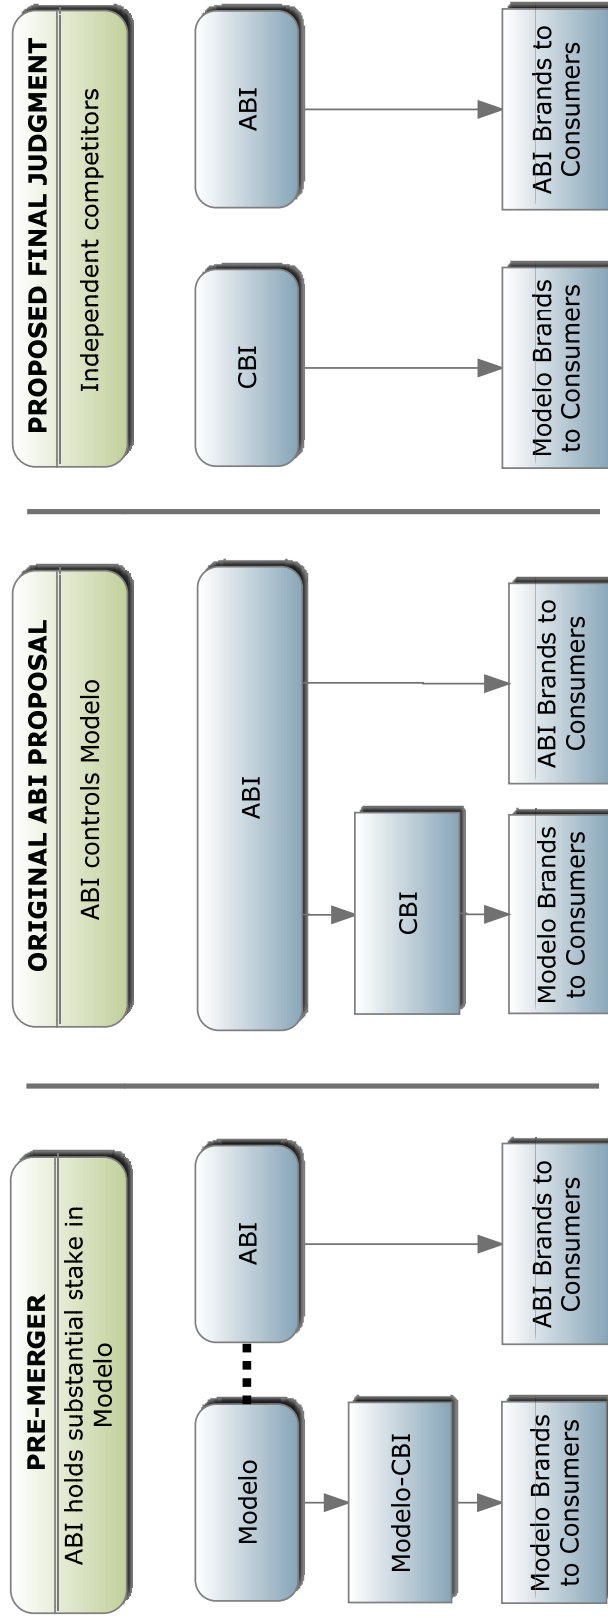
PRE-MERGER
ABI holds substantial stake in Modelo

Modelo
ABI
Modelo-CBI
Modelo Brands to Consumers
ABI Brands to Consumers

ORIGINAL ABI PROPOSAL
ABI controls Modelo

ABI
CBI
Modelo Brands to Consumers
ABI Brands to Consumers

PROPOSED FINAL JUDGMENT
Independent competitors

CBI
ABI
Modelo Brands to Consumers
ABI Brands to Consumers